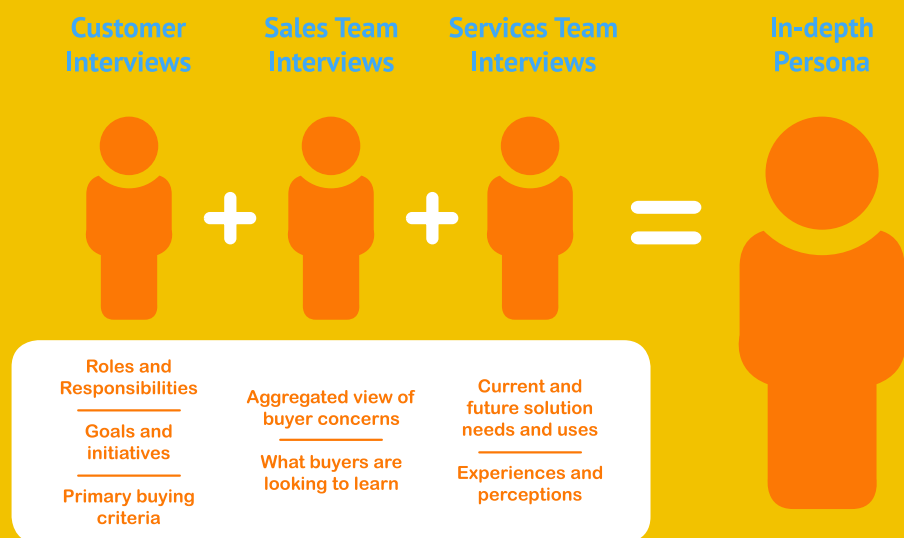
Customer Interviews

Sales Team Interviews

Services Team Interviews

In-depth Persona

+

+

=

Roles and Responsibilities

Goals and initiatives

Primary buying criteria

Aggregated view of buyer concerns

What buyers are looking to learn

Current and future solution needs and uses

Experiences and perceptions